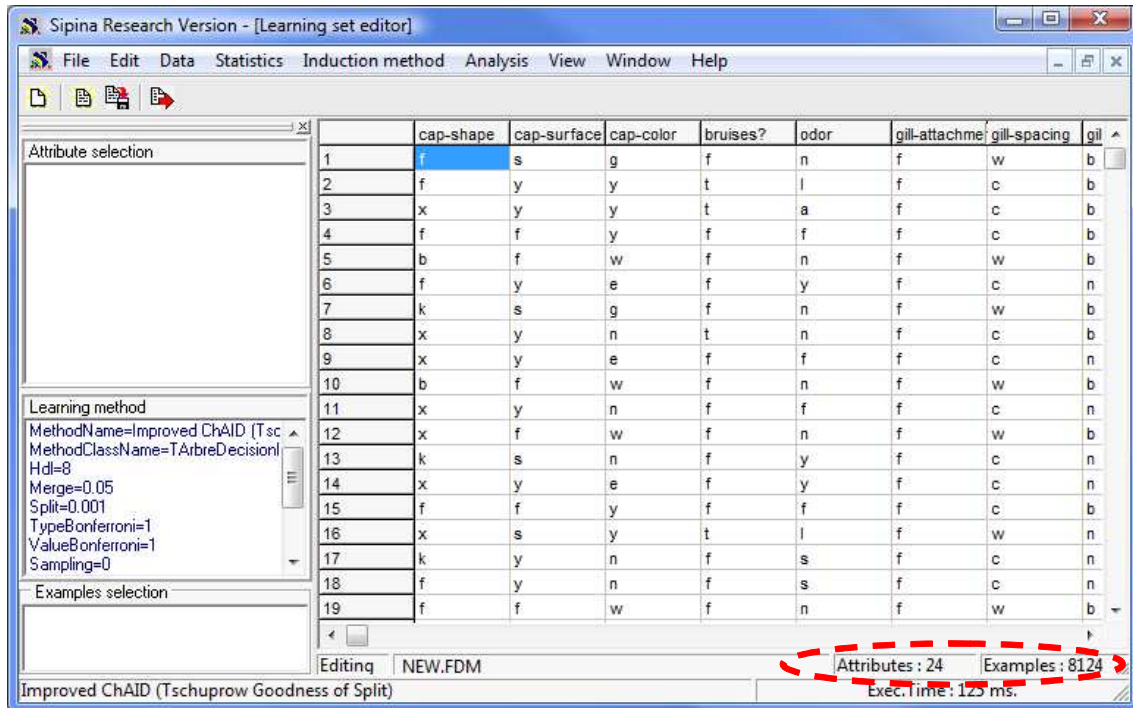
Sipina Research Version - [Learning set editor]

File Edit Data Statistics Induction method Analysis View Window Help

Attribute selection

Learning method
MethodName=Improved ChAID (Tsc
MethodClassName=TArbreDecisionI
Hdl=8
Merge=0.05
Split=0.001
TypeBonferroni=1
ValueBonferroni=1
Sampling=0

Examples selection

| | cap-shape | cap-surface | cap-color | bruises? | odor | gill-attachme | gill-spacing | gil |
|---|---|---|---|---|---|---|---|---|
| 1 | f | s | g | f | n | f | w | b |
| 2 | f | y | y | t | l | f | c | b |
| 3 | x | y | y | t | a | f | c | b |
| 4 | f | f | y | f | f | f | c | b |
| 5 | b | f | w | f | n | f | w | b |
| 6 | f | y | e | f | y | f | c | n |
| 7 | k | s | g | f | n | f | w | b |
| 8 | x | y | n | t | n | f | c | b |
| 9 | x | y | e | f | f | f | c | n |
| 10 | b | f | w | f | n | f | w | b |
| 11 | x | y | n | f | f | f | c | n |
| 12 | x | f | w | f | n | f | w | b |
| 13 | k | s | n | f | y | f | c | n |
| 14 | x | y | e | f | y | f | c | n |
| 15 | f | f | y | f | f | f | c | b |
| 16 | x | s | y | t | l | f | w | n |
| 17 | k | y | n | f | s | f | c | n |
| 18 | f | y | n | f | s | f | c | n |
| 19 | f | f | w | f | n | f | w | b |

Editing NEW.FDM Attributes : 24 Examples : 8124

Improved ChAID (Tschuprow Goodness of Split) Exec.Time : 125 ms.